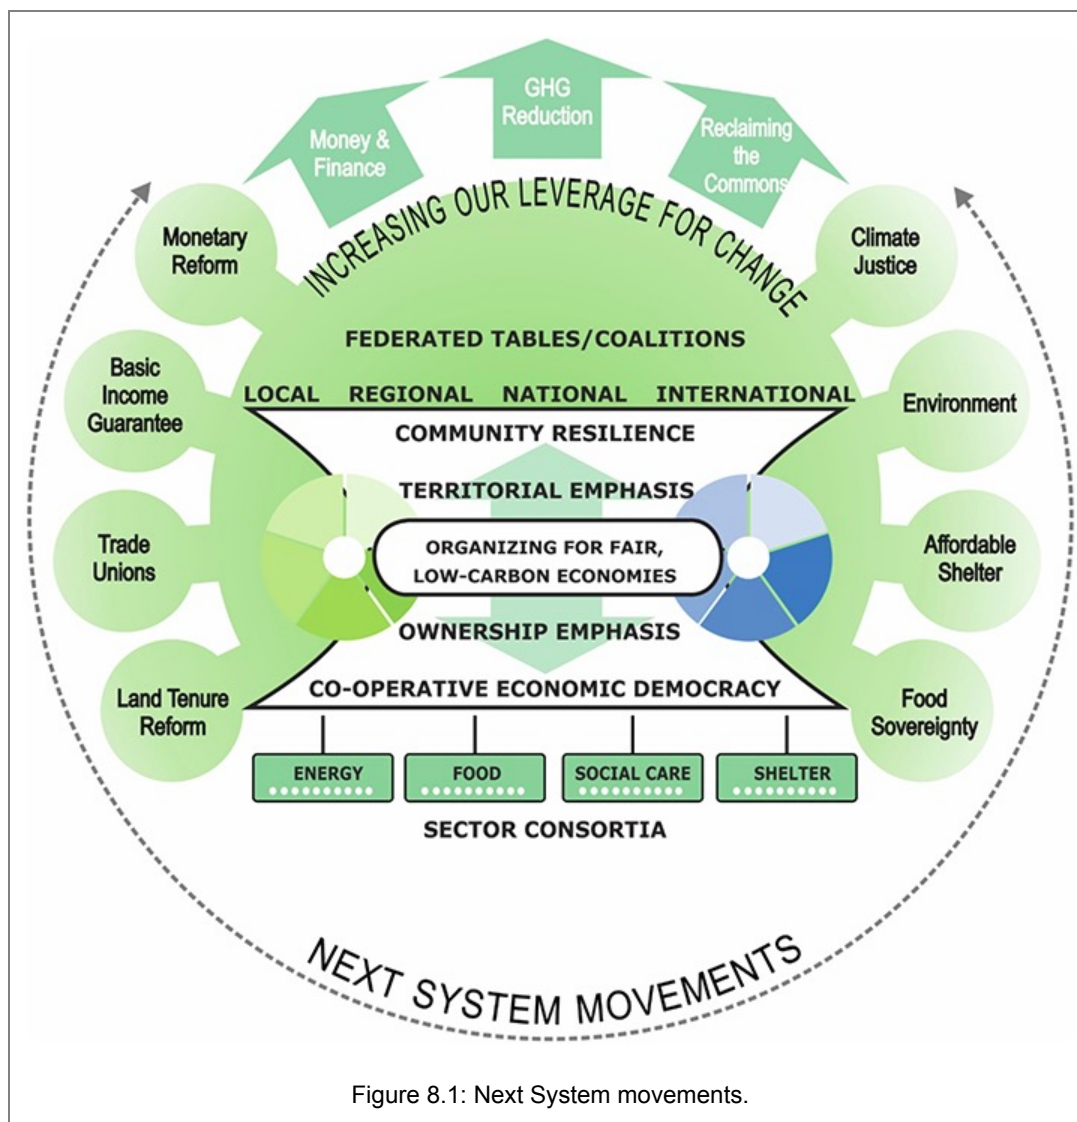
Money & Finance

GHG Reduction

Reclaiming the Commons

INCREASING OUR LEVERAGE FOR CHANGE

Monetary Reform

Climate Justice

FEDERATED TABLES/COALITIONS

Basic Income Guarantee

LOCAL REGIONAL NATIONAL INTERNATIONAL

Environment

COMMUNITY RESILIENCE

TERRITORIAL EMPHASIS

Trade Unions

ORGANIZING FOR FAIR, LOW-CARBON ECONOMIES

Affordable Shelter

OWNERSHIP EMPHASIS

Land Tenure Reform

CO-OPERATIVE ECONOMIC DEMOCRACY

Food Sovereignty

ENERGY

FOOD

SOCIAL CARE

SHELTER

SECTOR CONSORTIA

NEXT SYSTEM MOVEMENTS

Figure 8.1: Next System movements.